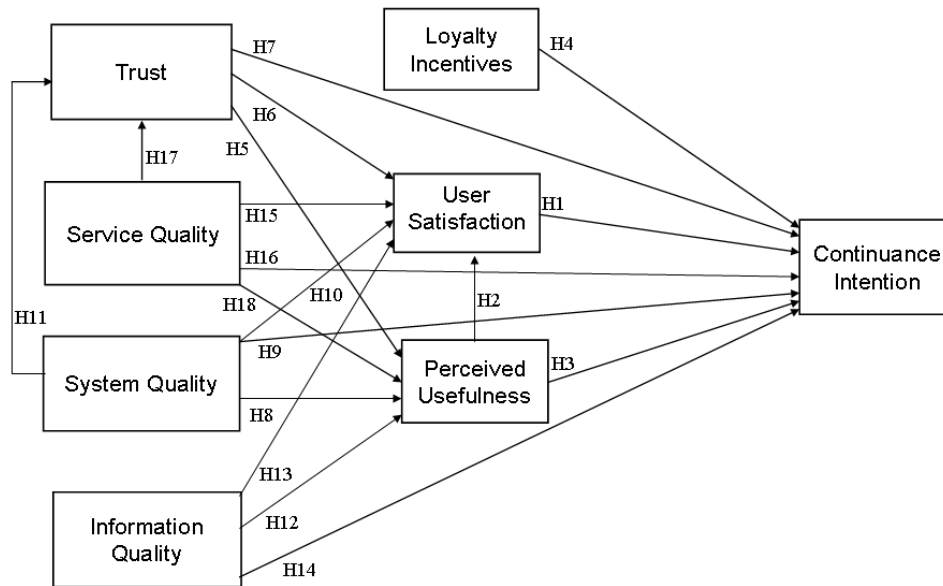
Trust

Loyalty Incentives

H7

H4

H6

H5

H17

User Satisfaction

H1

Service Quality

H15

H16

Continuance Intention

H10

H18

H2

H11

H9

Perceived Usefulness

H3

System Quality

H8

H13

Information Quality

H12

H14